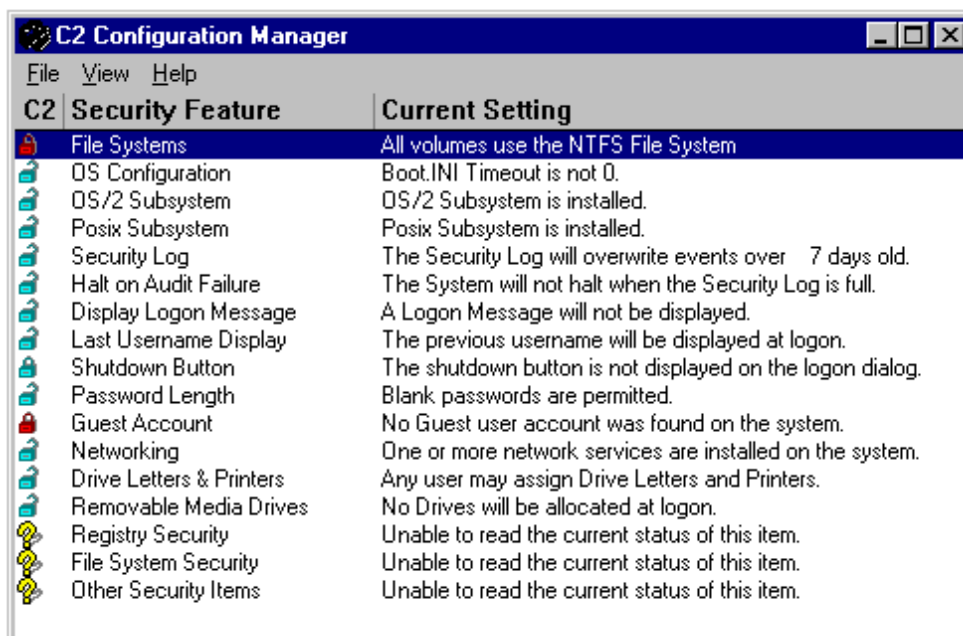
C2 Configuration Manager

File View Help

| C2 | Security Feature | Current Setting |
|---|---|---|
| | File Systems | All volumes use the NTFS File System |
| | OS Configuration | Boot.INI Timeout is not 0. |
| | OS/2 Subsystem | OS/2 Subsystem is installed. |
| | Posix Subsystem | Posix Subsystem is installed. |
| | Security Log | The Security Log will overwrite events over 7 days old. |
| | Halt on Audit Failure | The System will not halt when the Security Log is full. |
| | Display Logon Message | A Logon Message will not be displayed. |
| | Last Username Display | The previous username will be displayed at logon. |
| | Shutdown Button | The shutdown button is not displayed on the logon dialog. |
| | Password Length | Blank passwords are permitted. |
| | Guest Account | No Guest user account was found on the system. |
| | Networking | One or more network services are installed on the system. |
| | Drive Letters & Printers | Any user may assign Drive Letters and Printers. |
| | Removable Media Drives | No Drives will be allocated at logon. |
| | Registry Security | Unable to read the current status of this item. |
| | File System Security | Unable to read the current status of this item. |
| | Other Security Items | Unable to read the current status of this item. |